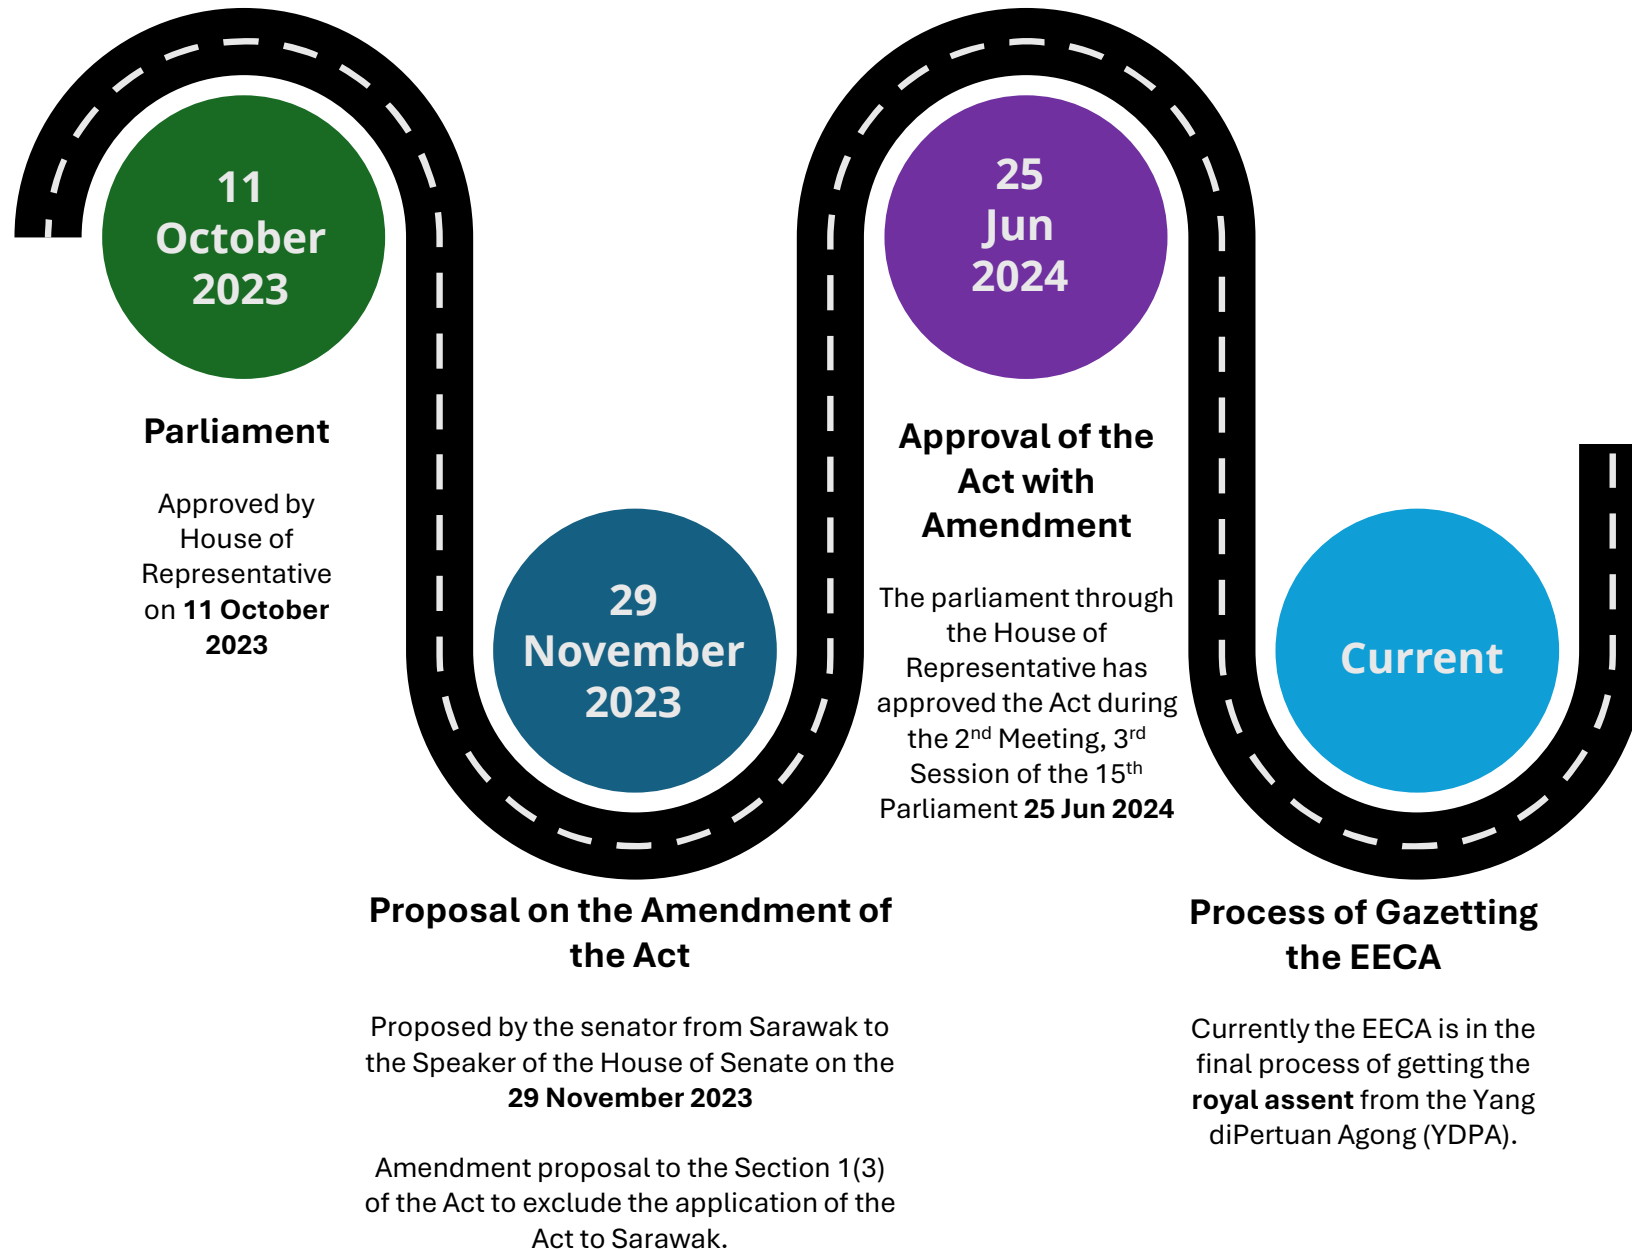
11 October 2023

Parliament

Approved by House of Representative on 11 October 2023

29 November 2023

Proposal on the Amendment of the Act

Proposed by the senator from Sarawak to the Speaker of the House of Senate on the 29 November 2023

Amendment proposal to the Section 1(3) of the Act to exclude the application of the Act to Sarawak.

25 Jun 2024

Approval of the Act with Amendment

The parliament through the House of Representative has approved the Act during the 2$^{nd}$ Meeting, 3$^{rd}$ Session of the 15$^{th}$ Parliament 25 Jun 2024

Current

Process of Gazetting the EECA

Currently the EECA is in the final process of getting the royal assent from the Yang diPertuan Agong (YDPA).